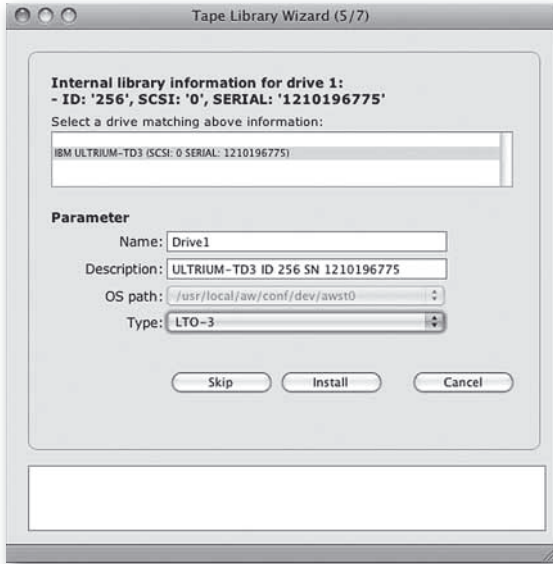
Tape Library Wizard (5/7)

Internal library information for drive 1:
- ID: '256', SCSI: '0', SERIAL: '1210196775'

Select a drive matching above information:

IBM ULTRIUM-TD3 (SCSI: 0 SERIAL: 1210196775)

Parameter

Name: Drive1

Description: ULTRIUM-TD3 ID 256 SN 1210196775

OS path: /usr/local/aw/conf/dev/awst0

Type: LTO-3

Skip Install Cancel